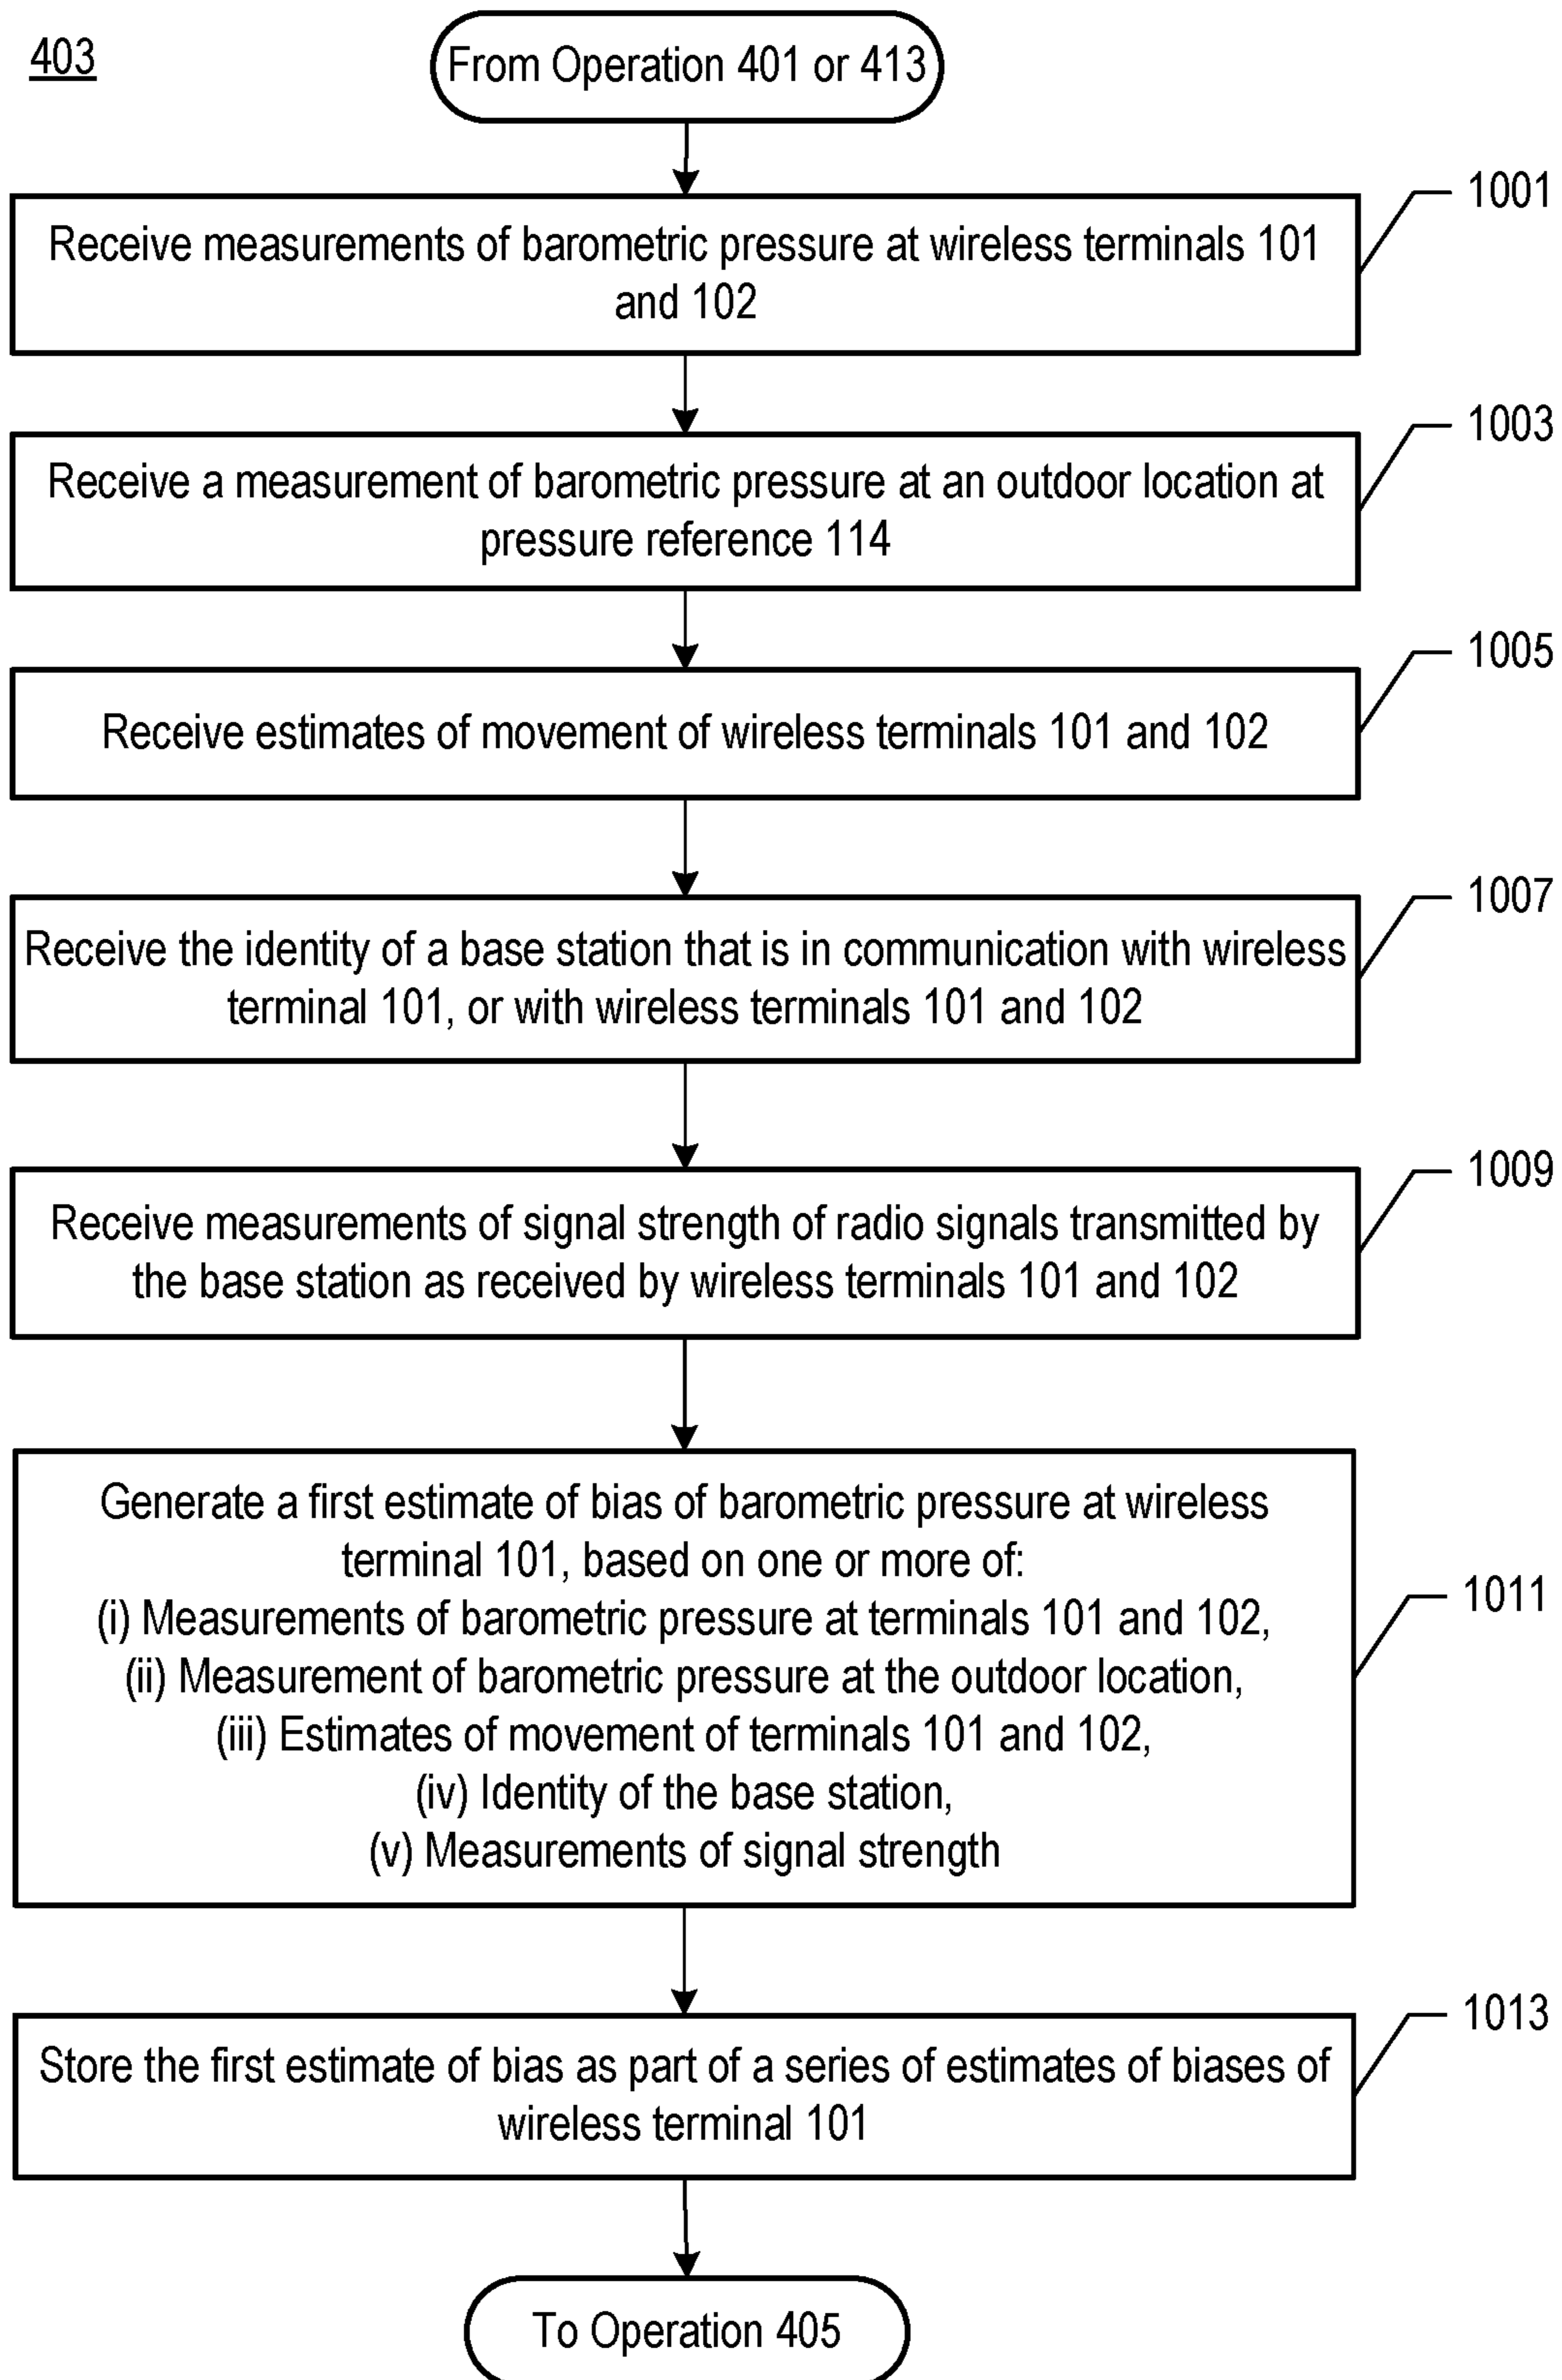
403

From Operation 401 or 413

1001

Receive measurements of barometric pressure at wireless terminals 101 and 102

1003

Receive a measurement of barometric pressure at an outdoor location at pressure reference 114

1005

Receive estimates of movement of wireless terminals 101 and 102

1007

Receive the identity of a base station that is in communication with wireless terminal 101, or with wireless terminals 101 and 102

1009

Receive measurements of signal strength of radio signals transmitted by the base station as received by wireless terminals 101 and 102

1011

Generate a first estimate of bias of barometric pressure at wireless terminal 101, based on one or more of:
(i) Measurements of barometric pressure at terminals 101 and 102,
(ii) Measurement of barometric pressure at the outdoor location,
(iii) Estimates of movement of terminals 101 and 102,
(iv) Identity of the base station,
(v) Measurements of signal strength

1013

Store the first estimate of bias as part of a series of estimates of biases of wireless terminal 101

To Operation 405